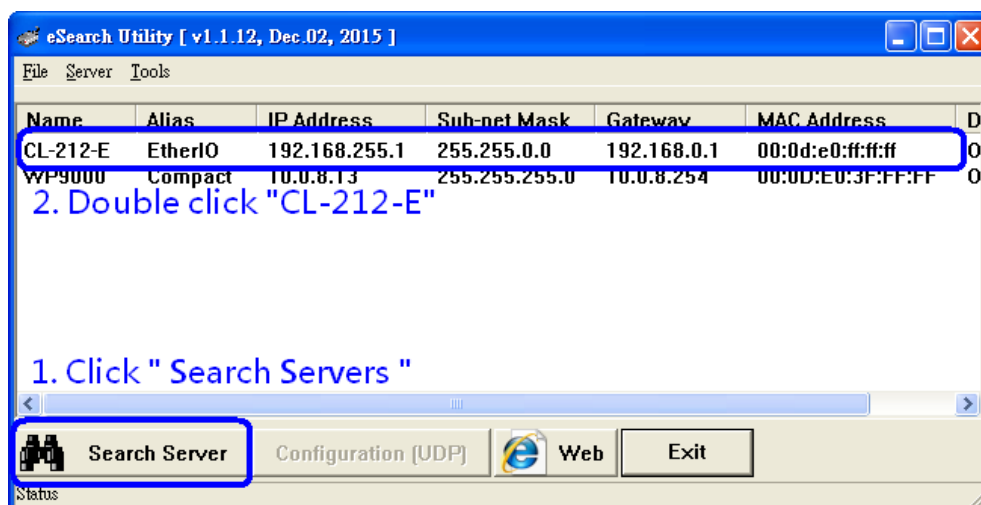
eSearch Utility [ v1.1.12, Dec.02, 2015 ]

File Server Tools

| Name | Alias | IP Address | Sub-net Mask | Gateway | MAC Address | D |
|---|---|---|---|---|---|---|
| CL-212-E | EtherIO | 192.168.255.1 | 255.255.0.0 | 192.168.0.1 | 00:0d:e0:ff:ff:ff | O |
| WP9000 | Compact | 10.0.8.13 | 255.255.255.0 | 10.0.8.254 | 00:0D:E0:3F:FF:FF | O |

2. Double click "CL-212-E"

1. Click " Search Servers "

Search Server Configuration (UDP) Web Exit

Status